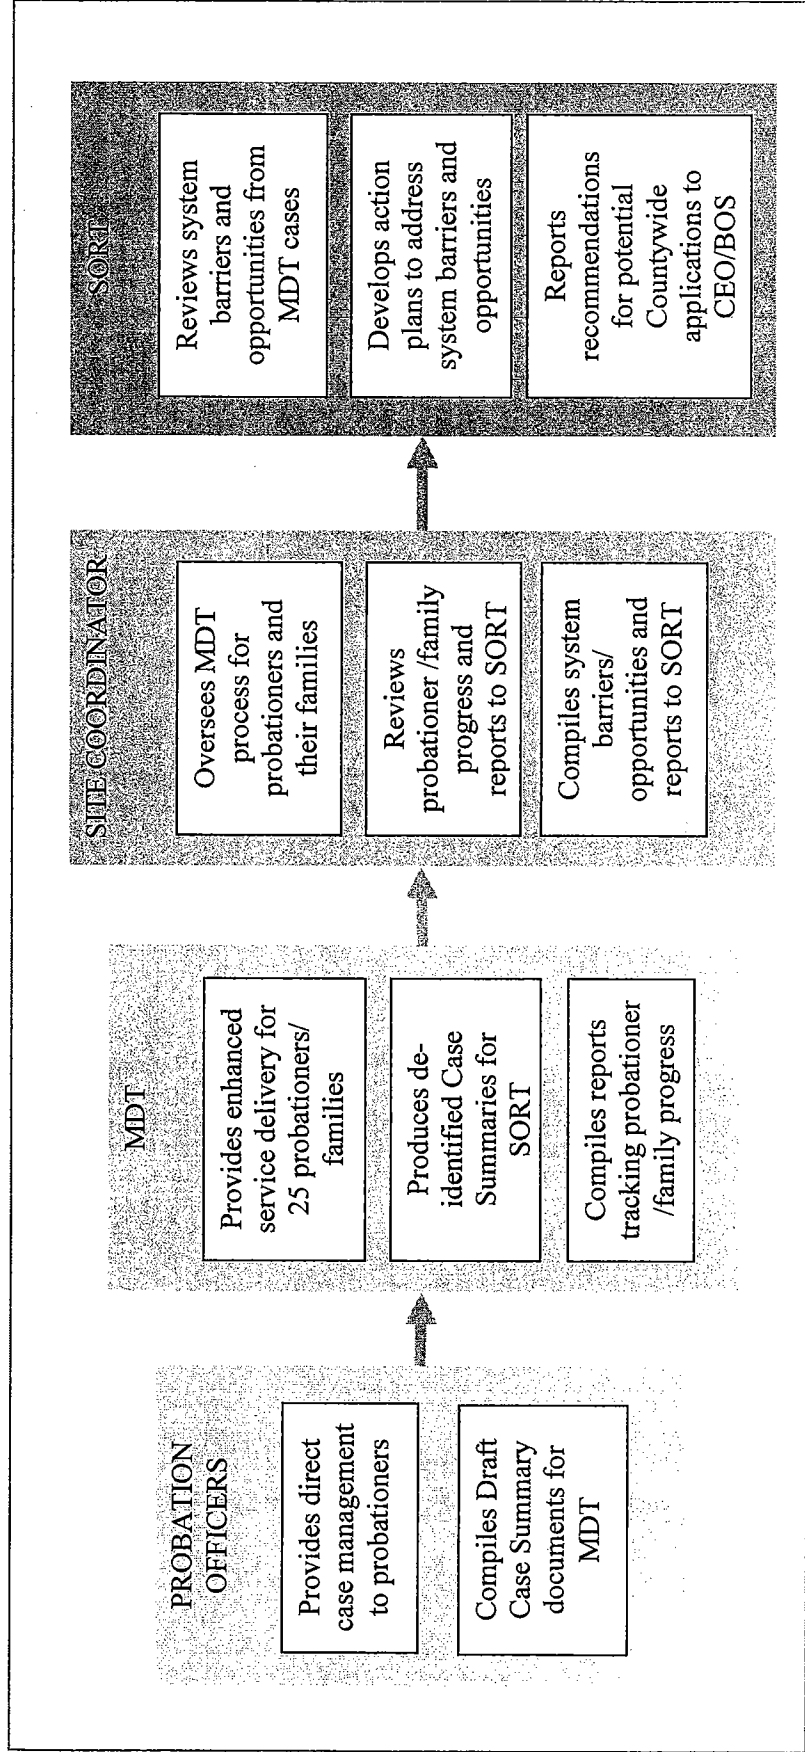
PROBATION OFFICERS

Provides direct case management to probationers

Compiles Draft Case Summary documents for MDT

MDT

Provides enhanced service delivery for 25 probationers/ families

Produces de-identified Case Summaries for SORT

Compiles reports tracking probationer /family progress

SITE COORDINATOR

Oversees MDT process for probationers and their families

Reviews probationer /family progress and reports to SORT

Compiles system barriers/ opportunities and reports to SORT

SORT

Reviews system barriers and opportunities from MDT cases

Develops action plans to address system barriers and opportunities

Reports recommendations for potential Countywide applications to CEO/BOS